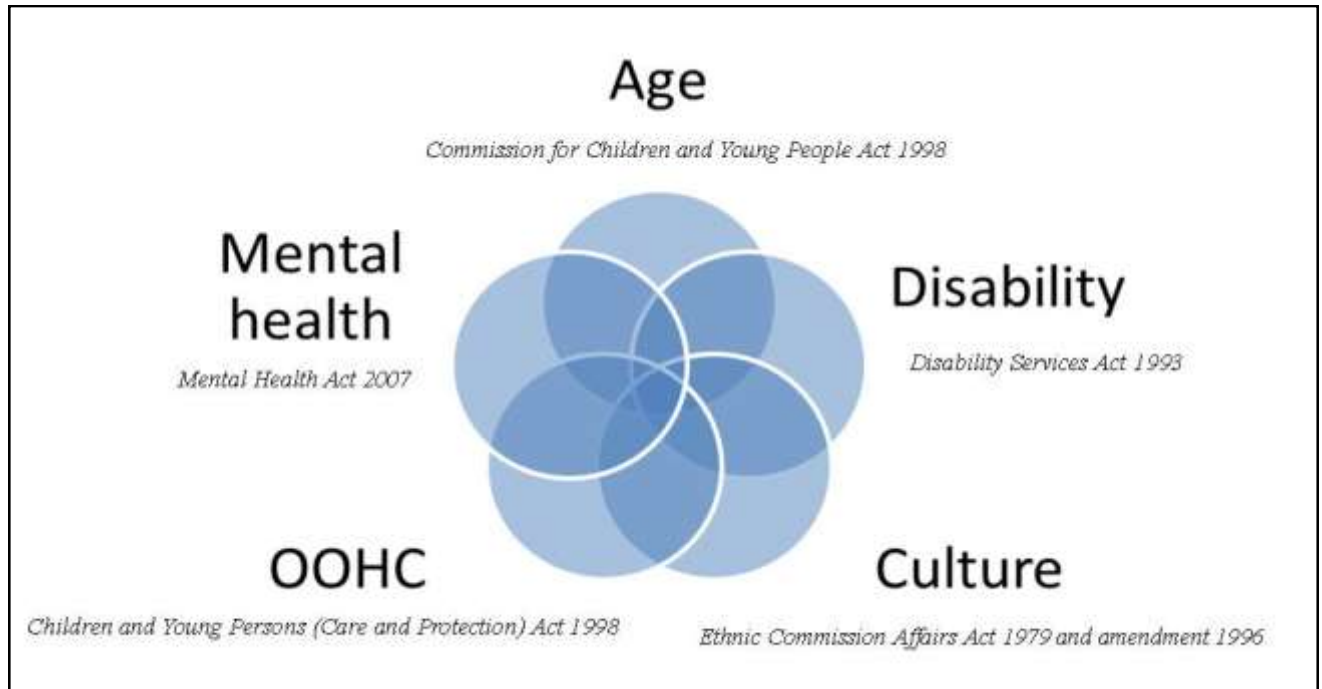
Age

Commission for Children and Young People Act 1998

Mental health

Mental Health Act 2007

Disability

Disability Services Act 1993

OOHC

Children and Young Persons (Care and Protection) Act 1998

Culture

Ethnic Commission Affairs Act 1979 and amendment 1996